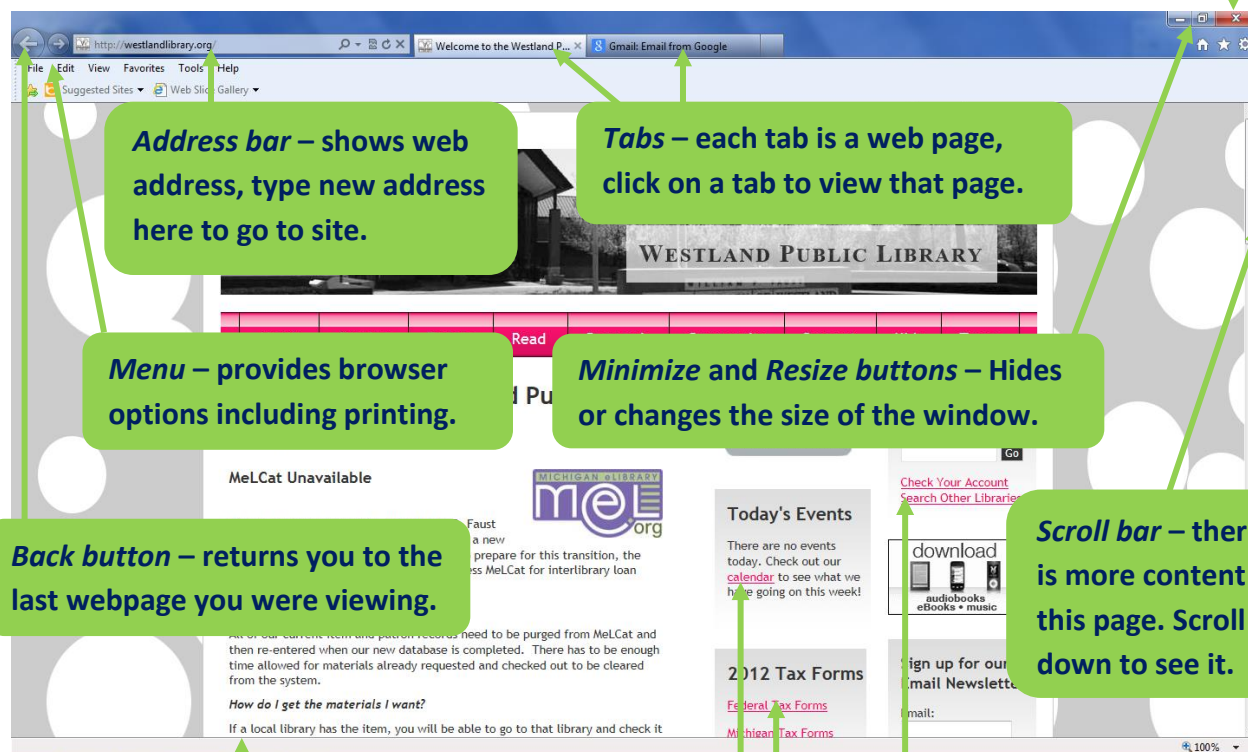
http://westlandlibrary.org/

Welcome to the Westland P...

Gmail: Email from Google

File Edit View Favorites Tools Help

Suggested Sites ▾ Web Slice Gallery ▾

*Address bar* – shows web address, type new address here to go to site.

*Tabs* – each tab is a web page, click on a tab to view that page.

WESTLAND PUBLIC LIBRARY

Read

*Menu* – provides browser options including printing.

Pu

*Minimize* and *Resize buttons* – Hides or changes the size of the window.

Go

MeLCat Unavailable

MICHIGAN eLIBRARY mel.org

Faust

a new

prepare for this transition, the

ess MeLCat for interlibrary loan

Today's Events

There are no events today. Check out our calendar to see what we h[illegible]e going on this week!

Check Your Account

Search Other Librarie

download

audiobooks eBooks • music

*Back button* – returns you to the last webpage you were viewing.

*Scroll bar* – ther is more content this page. Scroll down to see it.

All of our current item and patron records need to be purged from MeLCat and then re-entered when our new database is completed. There has to be enough time allowed for materials already requested and checked out to be cleared from the system.

*How do I get the materials I want?*

If a local library has the item, you will be able to go to that library and check it

2012 Tax Forms

Federal Tax Forms

Michigan Tax Forms

Sign up for our Email Newslette

Email:

100%